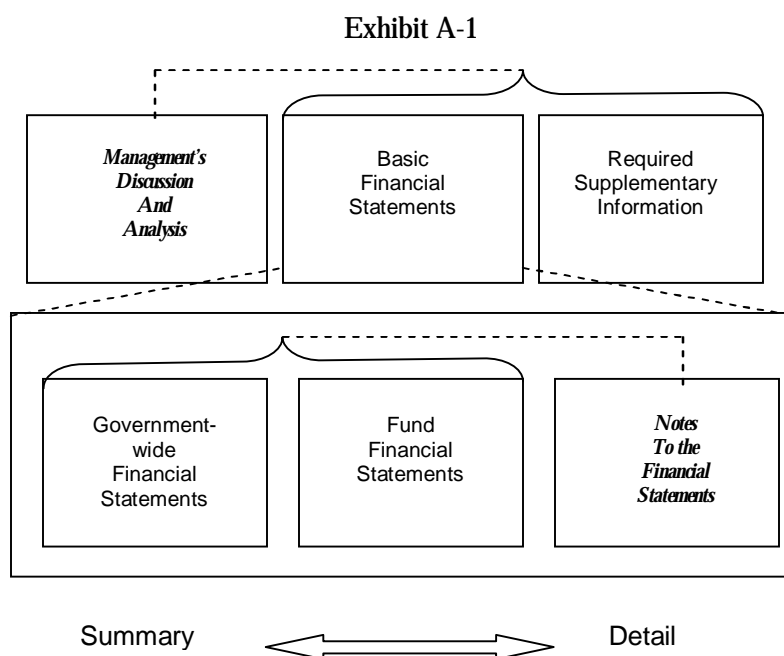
Exhibit A-1

Management's Discussion And Analysis

Basic Financial Statements

Required Supplementary Information

Government-wide Financial Statements

Fund Financial Statements

Notes To the Financial Statements

Summary

Detail